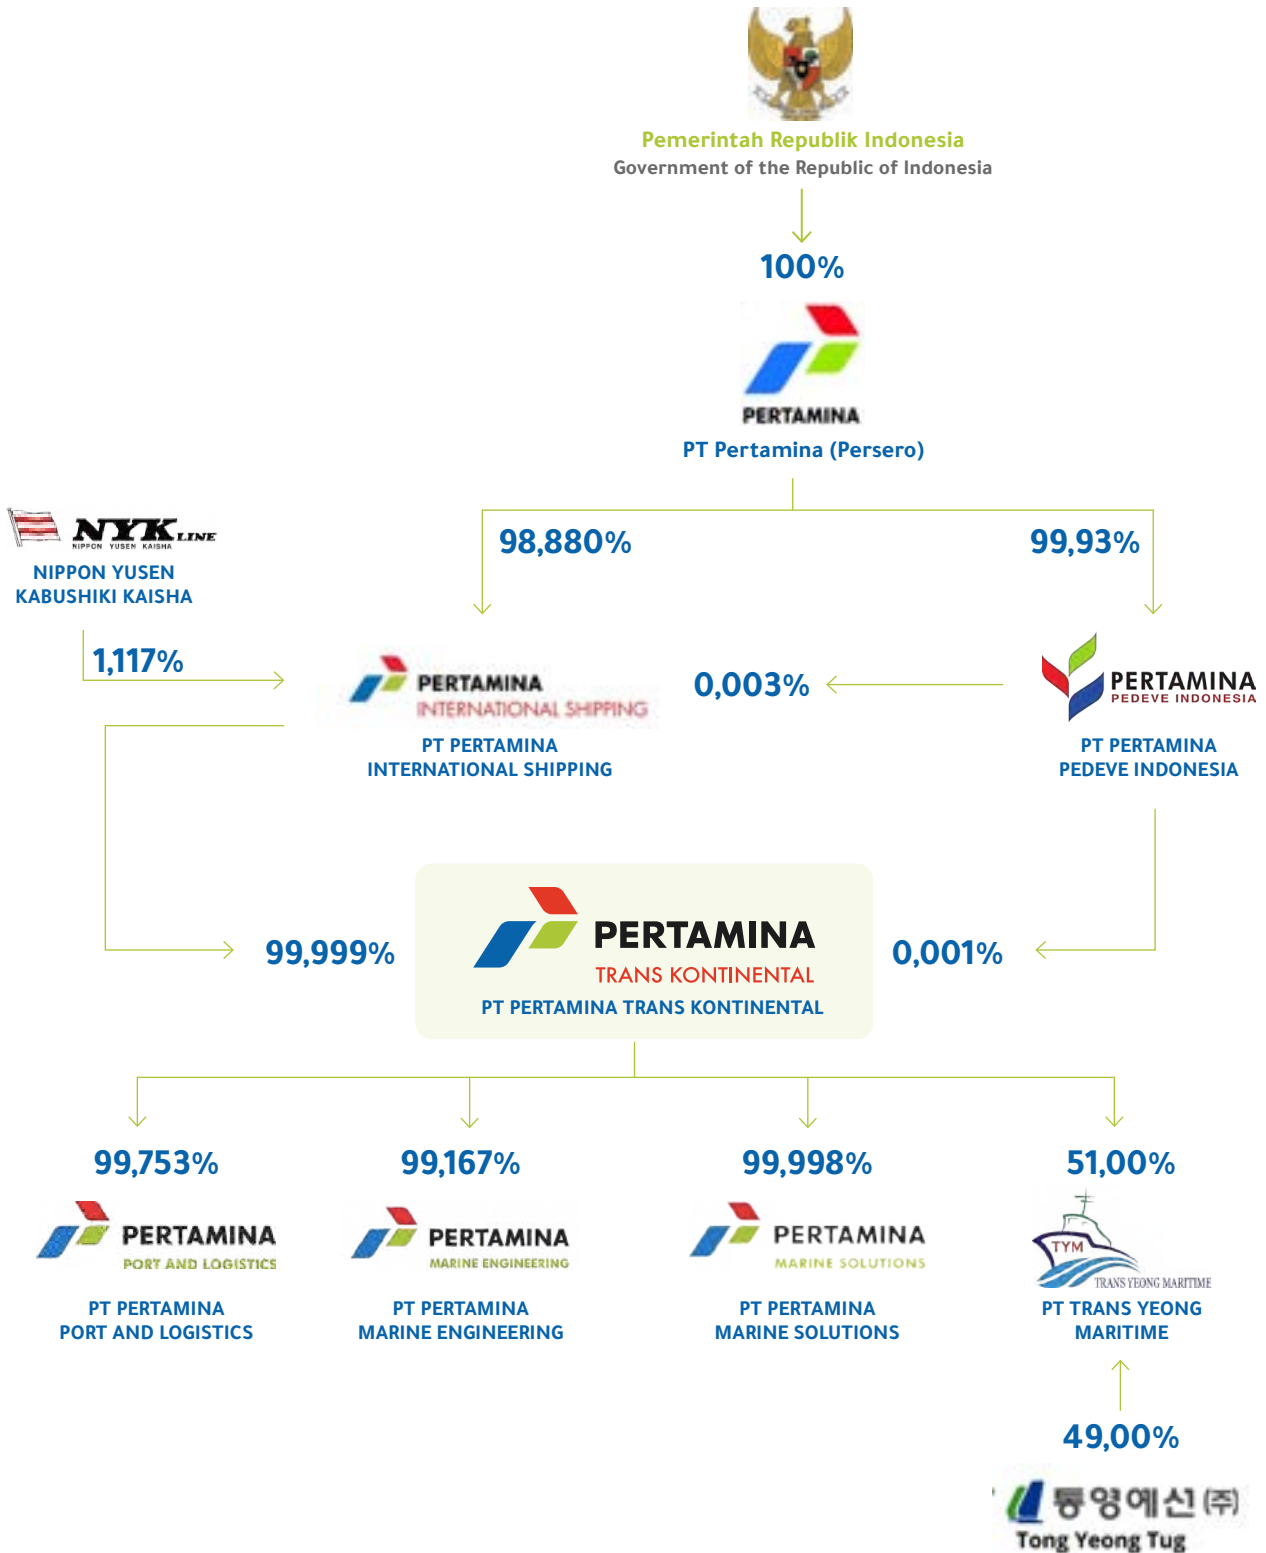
Pemerintah Republik Indonesia
Government of the Republic of Indonesia

100%

PERTAMINA
PT Pertamina (Persero)

NYK LINE
NIPPON YUSEN KAISHA
NIPPON YUSEN KABUSHIKI KAISHA

98,880%

99,93%

1,117%

PERTAMINA
INTERNATIONAL SHIPPING
PT PERTAMINA INTERNATIONAL SHIPPING

0,003%

PERTAMINA
PEDEVE INDONESIA
PT PERTAMINA PEDEVE INDONESIA

99,999%

PERTAMINA
TRANS KONTINENTAL
PT PERTAMINA TRANS KONTINENTAL

0,001%

99,753%

99,167%

99,998%

51,00%

PERTAMINA
PORT AND LOGISTICS
PT PERTAMINA PORT AND LOGISTICS

PERTAMINA
MARINE ENGINEERING
PT PERTAMINA MARINE ENGINEERING

PERTAMINA
MARINE SOLUTIONS
PT PERTAMINA MARINE SOLUTIONS

TYM
TRANS YEONG MARITIME
PT TRANS YEONG MARITIME

49,00%

통영예선(주)
Tong Yeong Tug